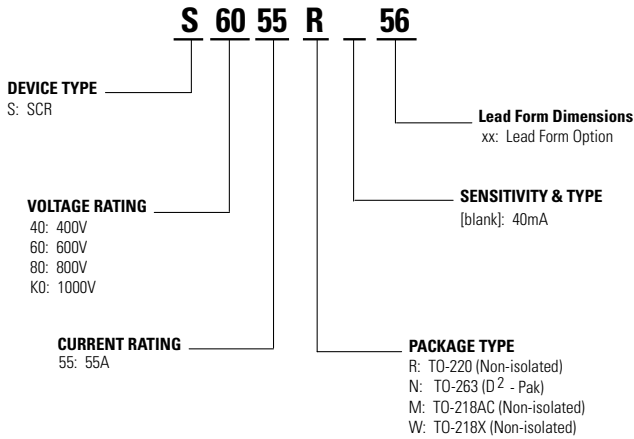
S 60 55 R _ 56

DEVICE TYPE
S: SCR

Lead Form Dimensions
xx: Lead Form Option

VOLTAGE RATING
40: 400V
60: 600V
80: 800V
K0: 1000V

SENSITIVITY & TYPE
[blank]: 40mA

CURRENT RATING
55: 55A

PACKAGE TYPE
R: TO-220 (Non-isolated)
N: TO-263 ($D^2$ - Pak)
M: TO-218AC (Non-isolated)
W: TO-218X (Non-isolated)